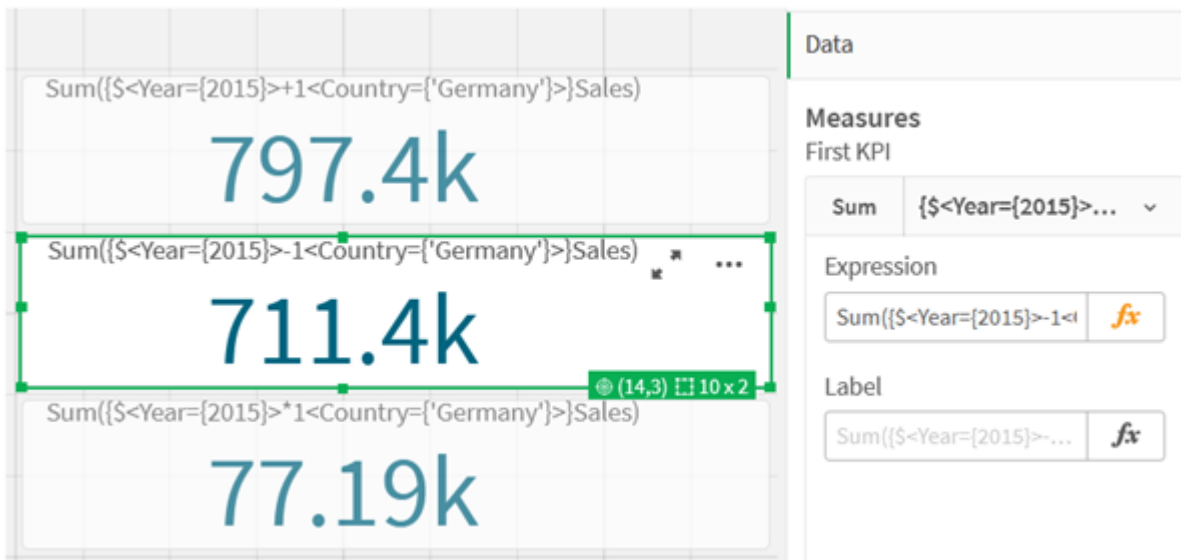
Sum({$<Year={2015}>+1<Country={'Germany'}>}Sales)

797.4k

Sum({$<Year={2015}>-1<Country={'Germany'}>}Sales)

...

711.4k

(14,3) 10 x 2

Sum({$<Year={2015}>*1<Country={'Germany'}>}Sales)

77.19k

Data

Measures

First KPI

Sum {$<Year={2015}>...

Expression

Sum({$<Year={2015}>-1<

$fx$

Label

Sum({$<Year={2015}>-...

$fx$